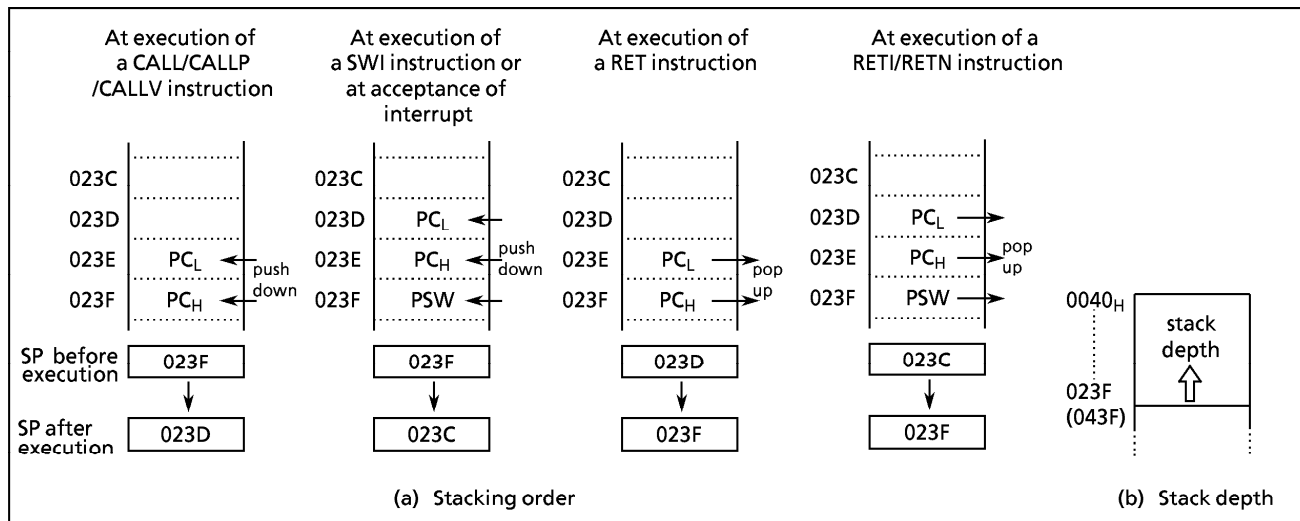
At execution of a CALL/CALLP /CALLV instruction

At execution of a SWI instruction or at acceptance of interrupt

At execution of a RET instruction

At execution of a RETI/RETN instruction

023C
023D
023E $PC_L$ push down
023F $PC_H$

023C
023D $PC_L$
023E $PC_H$ push down
023F PSW

023C
023D
023E $PC_L$ pop up
023F $PC_H$

023C
023D $PC_L$
023E $PC_H$ pop up
023F PSW

SP before execution 023F 023F 023D 023C

SP after execution 023D 023C 023F 023F

$0040_H$
stack depth
023F
(043F)

(a) Stacking order

(b) Stack depth